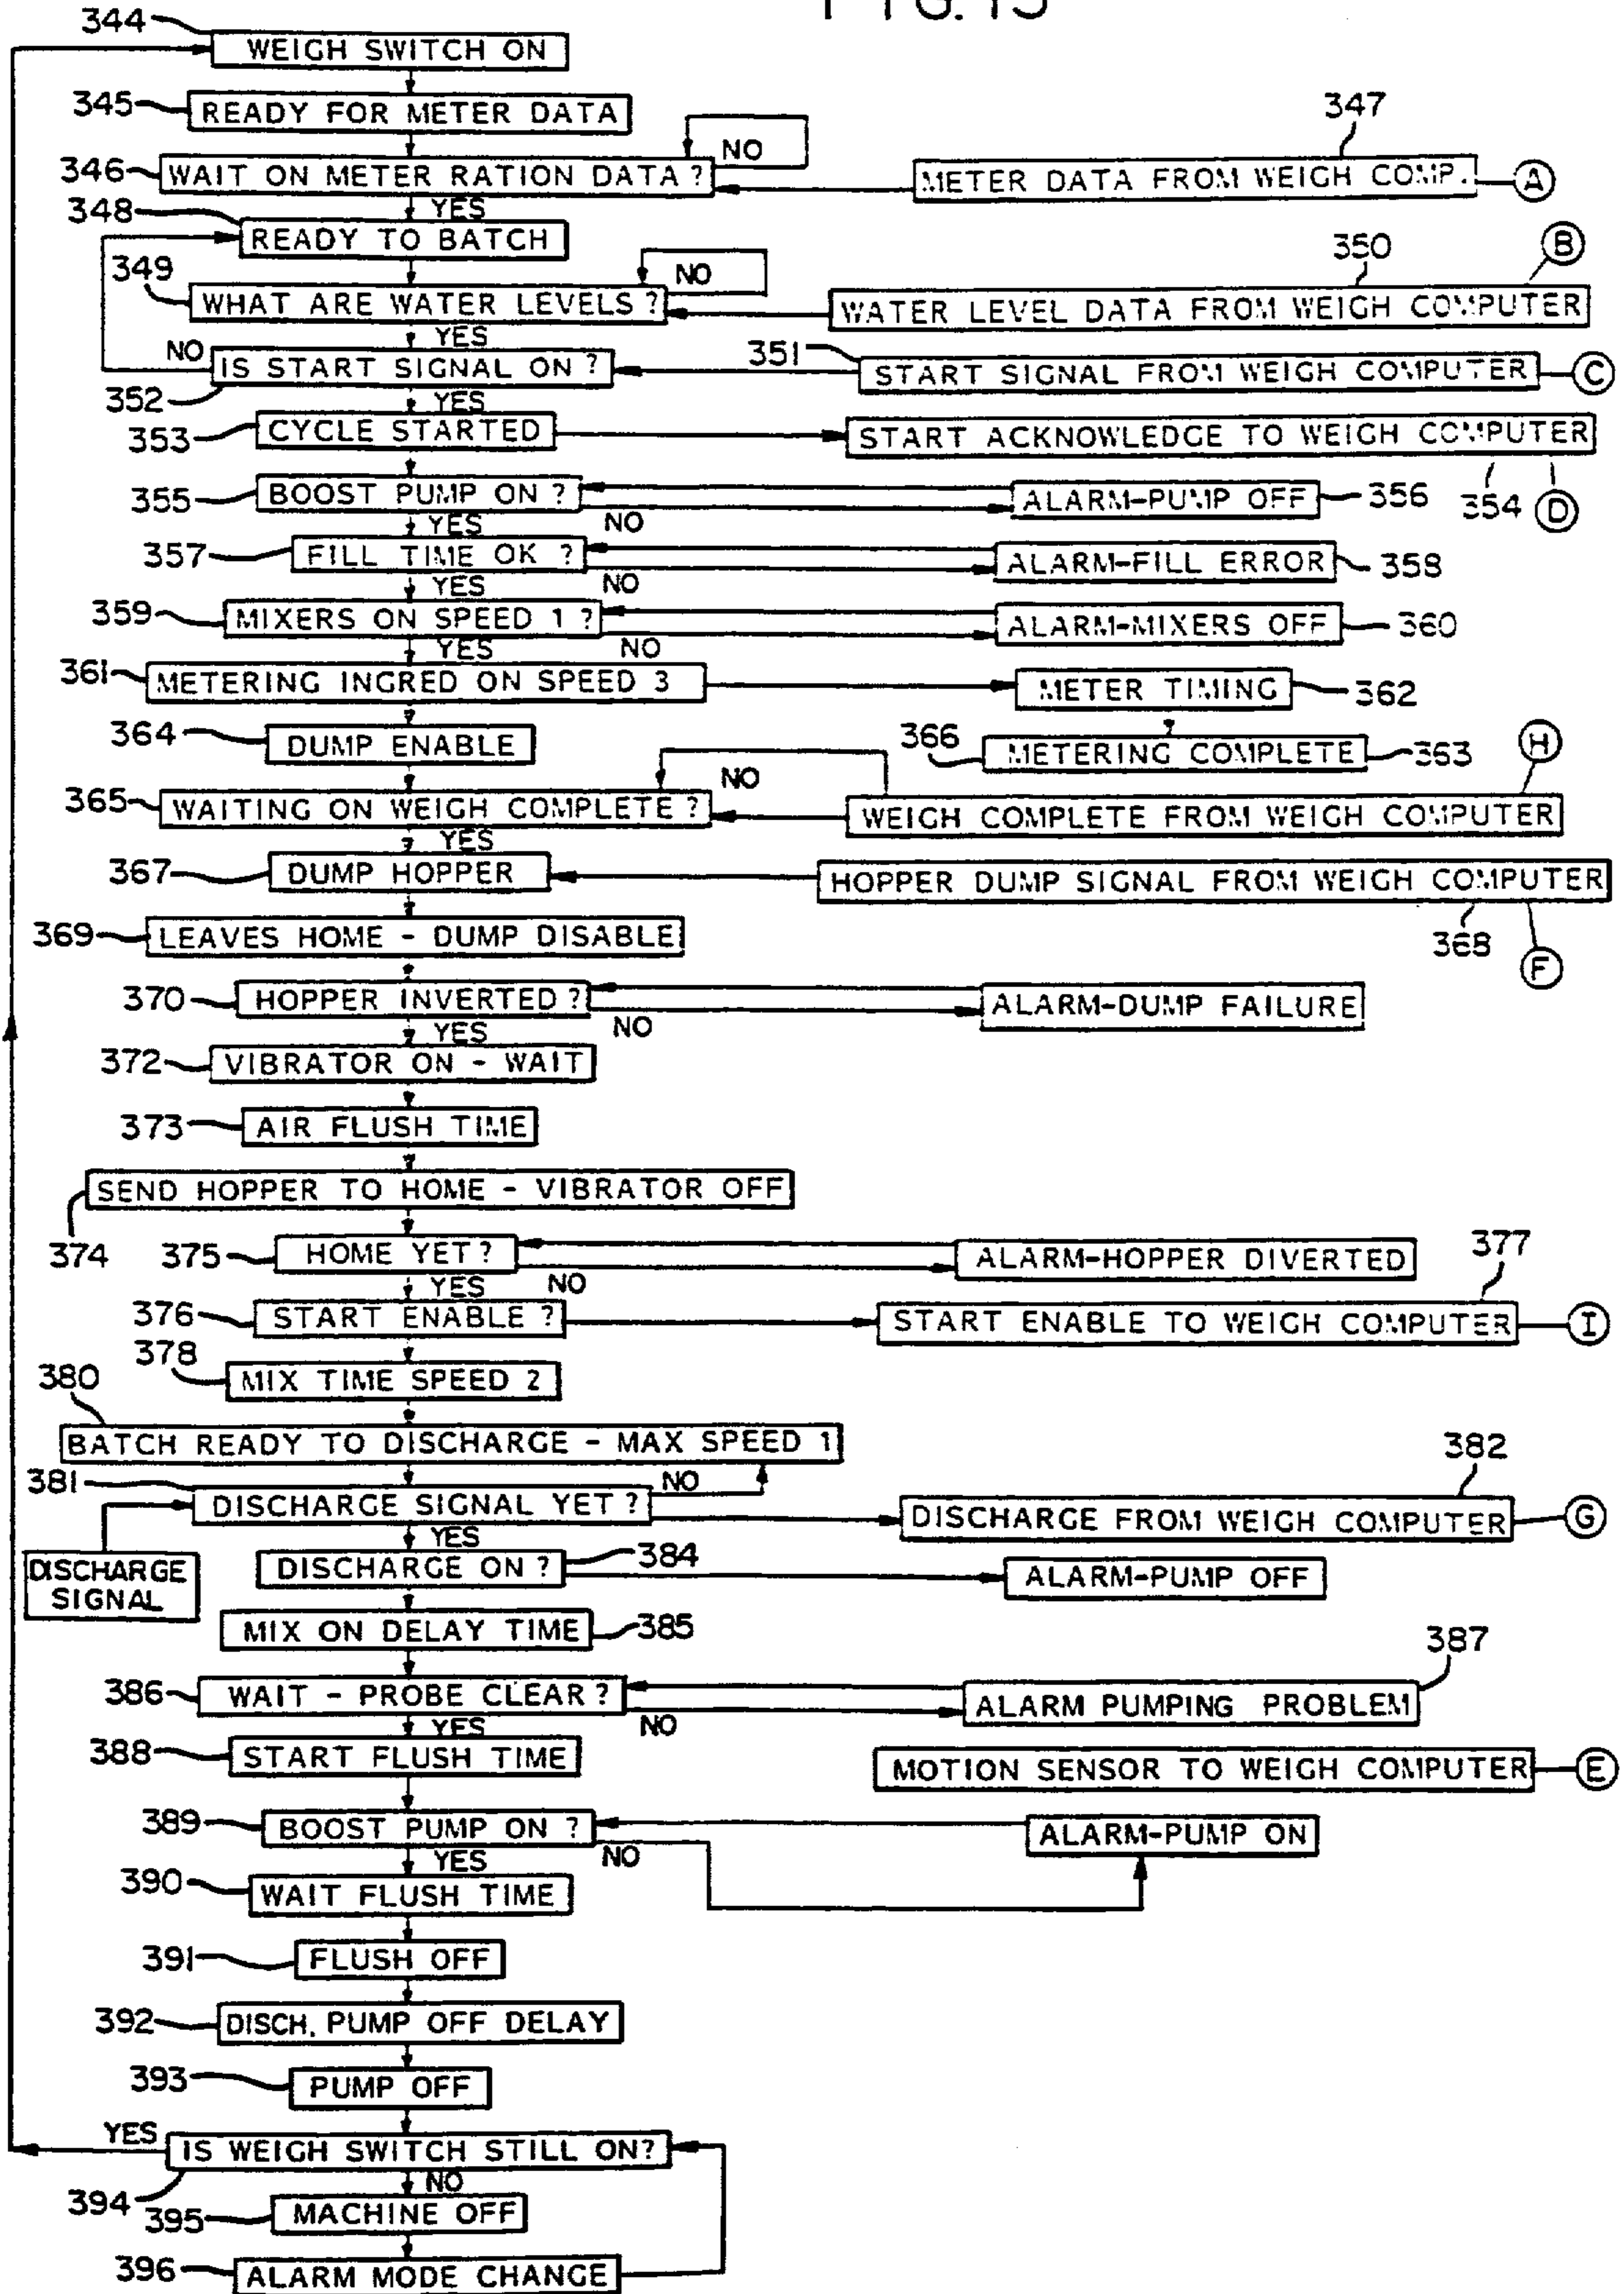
344 WEIGH SWITCH ON
345 READY FOR METER DATA
347
346 WAIT ON METER RATION DATA ? NO
METER DATA FROM WEIGH COMP. (A)
YES
348 READY TO BATCH
350 (B)
349 WHAT ARE WATER LEVELS ? NO
WATER LEVEL DATA FROM WEIGH COMPUTER
YES
NO IS START SIGNAL ON ?
351 START SIGNAL FROM WEIGH COMPUTER (C)
352 YES
353 CYCLE STARTED
START ACKNOWLEDGE TO WEIGH COMPUTER
355 BOOST PUMP ON ?
ALARM-PUMP OFF 356
354 (D)
YES NO
357 FILL TIME OK ?
ALARM-FILL ERROR 358
YES NO
359 MIXERS ON SPEED 1 ?
ALARM-MIXERS OFF 360
YES NO
361 METERING INGRED ON SPEED 3
METER TIMING 362
364 DUMP ENABLE
366 METERING COMPLETE 363 (H)
NO
365 WAITING ON WEIGH COMPLETE ?
WEIGH COMPLETE FROM WEIGH COMPUTER
YES
367 DUMP HOPPER
HOPPER DUMP SIGNAL FROM WEIGH COMPUTER
369 LEAVES HOME - DUMP DISABLE
368 (F)
370 HOPPER INVERTED ?
ALARM-DUMP FAILURE
YES NO
372 VIBRATOR ON - WAIT
373 AIR FLUSH TIME
SEND HOPPER TO HOME - VIBRATOR OFF
374 375 HOME YET ?
ALARM-HOPPER DIVERTED
377
YES NO
376 START ENABLE ?
START ENABLE TO WEIGH COMPUTER (I)
378 MIX TIME SPEED 2
380 BATCH READY TO DISCHARGE - MAX SPEED 1
381 NO
382
DISCHARGE SIGNAL YET ?
DISCHARGE FROM WEIGH COMPUTER (G)
YES
DISCHARGE SIGNAL
DISCHARGE ON ? 384
ALARM-PUMP OFF
MIX ON DELAY TIME 385
387
386 WAIT - PROBE CLEAR ?
ALARM PUMPING PROBLEM
YES NO
388 START FLUSH TIME
MOTION SENSOR TO WEIGH COMPUTER (E)
389 BOOST PUMP ON ?
ALARM-PUMP ON
YES NO
390 WAIT FLUSH TIME
391 FLUSH OFF
392 DISCH. PUMP OFF DELAY
393 PUMP OFF
YES IS WEIGH SWITCH STILL ON?
394 NO
395 MACHINE OFF
396 ALARM MODE CHANGE